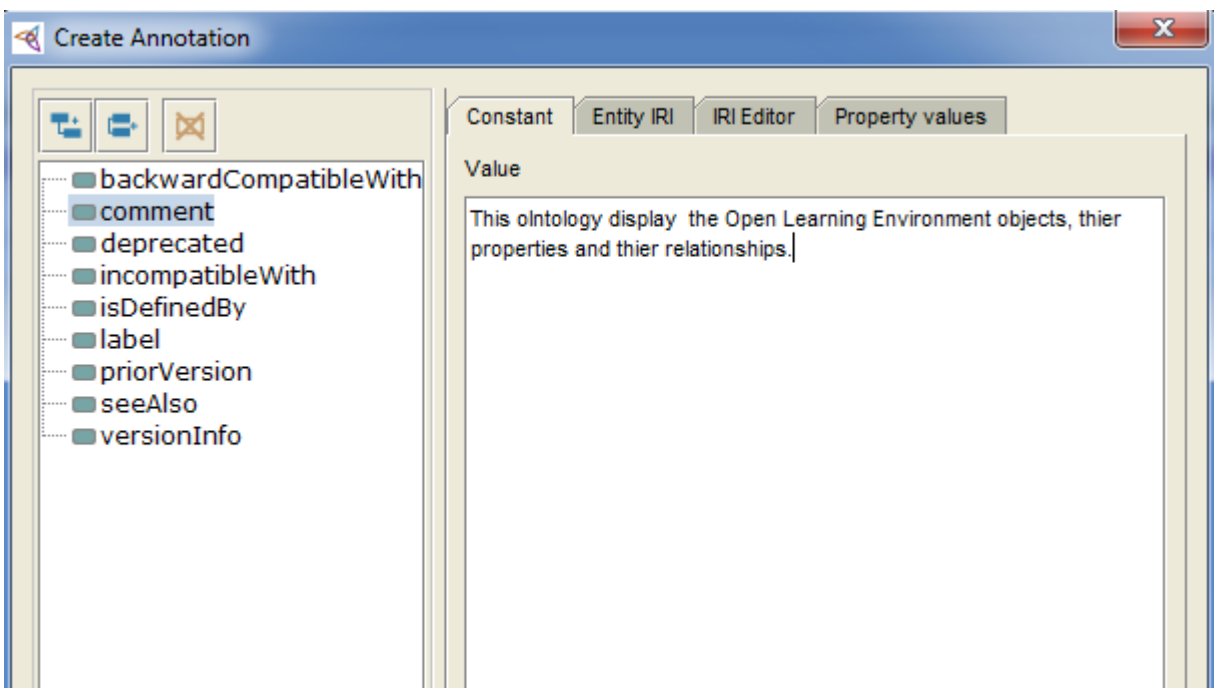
Create Annotation

backwardCompatibleWith
comment
deprecated
incompatibleWith
isDefinedBy
label
priorVersion
seeAlso
versionInfo

Constant | Entity IRI | IRI Editor | Property values

Value

This olntology display the Open Learning Environment objects, thier properties and thier relationships.